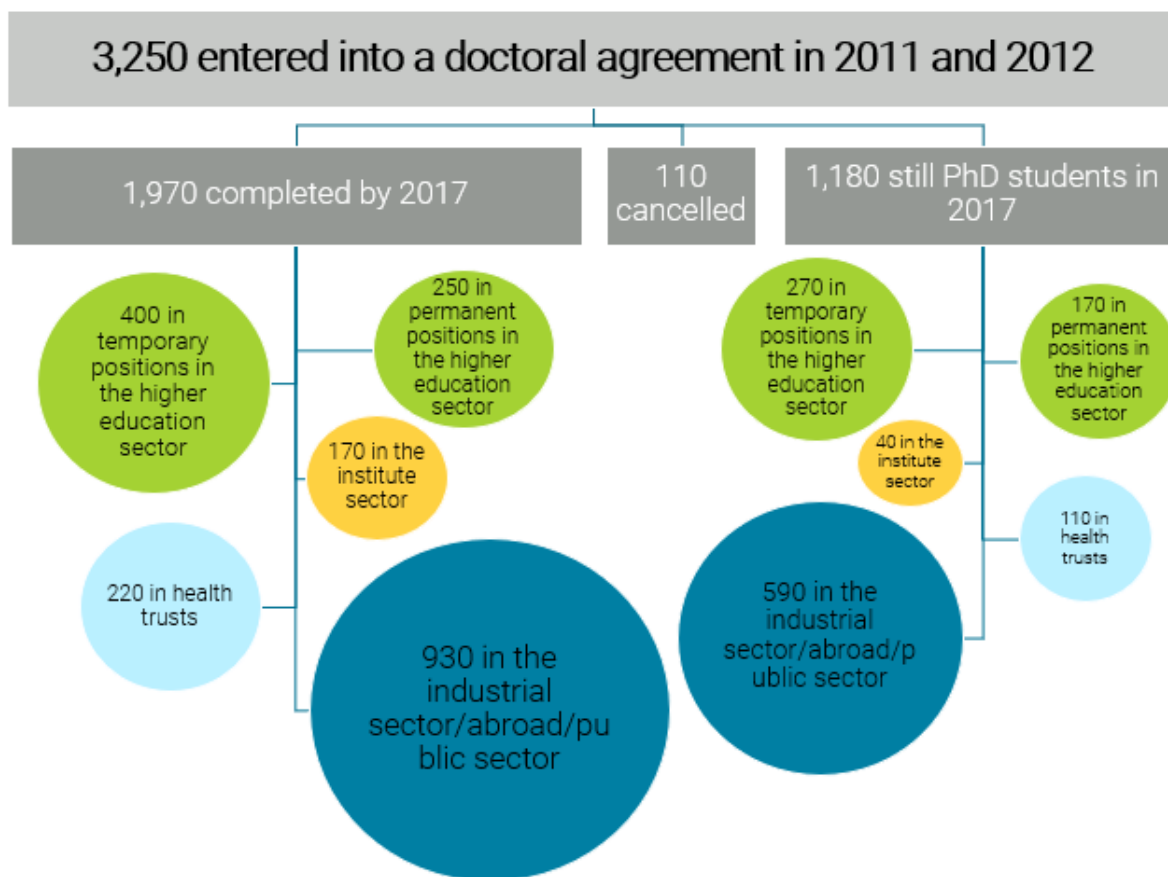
3,250 entered into a doctoral agreement in 2011 and 2012

1,970 completed by 2017

110 cancelled

1,180 still PhD students in 2017

400 in temporary positions in the higher education sector

250 in permanent positions in the higher education sector

170 in the institute sector

220 in health trusts

930 in the industrial sector/abroad/pu blic sector

270 in temporary positions in the higher education sector

170 in permanent positions in the higher education sector

40 in the institute sector

110 in health trusts

590 in the industrial sector/abroad/p ublic sector